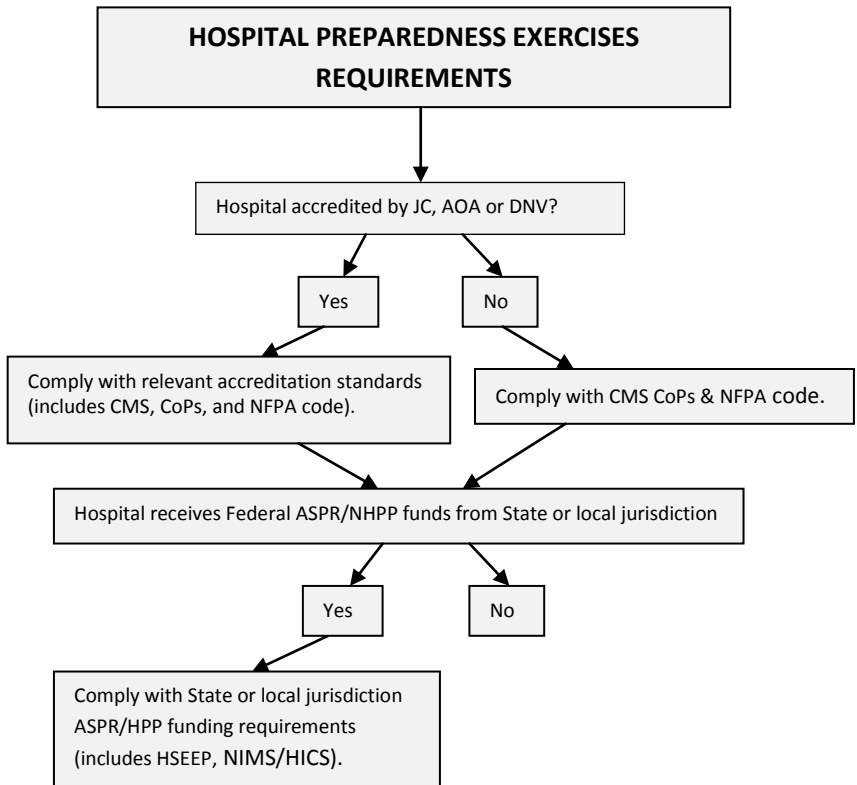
HOSPITAL PREPAREDNESS EXERCISES REQUIREMENTS

Hospital accredited by JC, AOA or DNV?

Yes

No

Comply with relevant accreditation standards (includes CMS, CoPs, and NFPA code).

Comply with CMS CoPs & NFPA code.

Hospital receives Federal ASPR/NHPP funds from State or local jurisdiction

Yes

No

Comply with State or local jurisdiction ASPR/HPP funding requirements (includes HSEEP, NIMS/HICS).